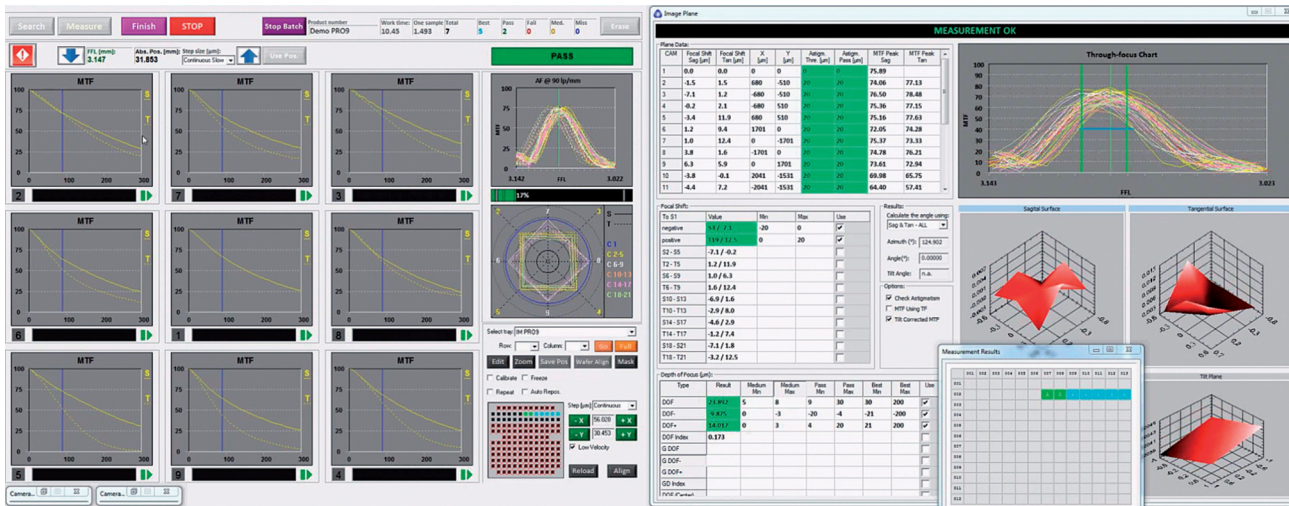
Search Measure Finish STOP Stop Batch Product number Demo PRO9 Work time: 10.45 One sample 1.493 Total 7 Best 5 Pass 2 Fail 0 Med. 0 Miss 0 Erase

FFL [mm]: 3.147 Abs. Pos. [mm]: 31.853 Step size [µm]: Continuous Slow Use Pos.

PASS

MTF S T 2
MTF S T 7
MTF S T 3
MTF S T 6
MTF S T 1
MTF S T 8
MTF S T 5
MTF S T 9
MTF S T 4

AF @ 90 lp/mm
MTF
3.142 FFL 3.022
17%

S T
C 1
C 2-5
C 6-9
C 10-13
C 14-17
C 18-21

Select tray: IM PRO9
Row: Column: Go Full
Edit Zoom Save Pos Wafer Align Mask
Calibrate Freeze
Repeat Auto Repos
Step [µm]: Continuous
-X 56.028 +X
-Y 30.453 +Y
Low Velocity
Reload Align

Camera... Camera...

Image Plane

MEASUREMENT OK

Plane Data:

| CAM | Focal Shift Sag [µm] | Focal Shift Tan [µm] | X [µm] | Y [µm] | Astign. Thre. [µm] | Astign. Pass [µm] | MTF Peak Sag | MTF Peak Tan |
|---|---|---|---|---|---|---|---|---|
| 1 | 0.0 | 0.0 | 0 | 0 | 0 | 20 | 75.89 | |
| 2 | -1.5 | 1.5 | 680 | -510 | 20 | 20 | 74.06 | 77.13 |
| 3 | -7.1 | 1.2 | -680 | -510 | 20 | 20 | 76.50 | 78.48 |
| 4 | -0.2 | 2.1 | -680 | 510 | 20 | 20 | 75.36 | 77.15 |
| 5 | -3.4 | 11.9 | 680 | 510 | 20 | 20 | 75.16 | 77.63 |
| 6 | 1.2 | 9.4 | 1701 | 0 | 20 | 20 | 72.05 | 74.28 |
| 7 | 1.0 | 12.4 | 0 | -1701 | 20 | 20 | 75.37 | 73.33 |
| 8 | 3.8 | 1.6 | -1701 | 0 | 20 | 20 | 74.78 | 76.21 |
| 9 | 6.3 | 5.9 | 0 | 1701 | 20 | 20 | 73.61 | 72.94 |
| 10 | -3.8 | -0.1 | 2041 | -1531 | 20 | 20 | 69.98 | 65.75 |
| 11 | -4.4 | 7.2 | -2041 | -1531 | 20 | 20 | 64.40 | 57.41 |

Through-focus Chart
MTF
3.141 FFL 3.023

Focal Shift:

| To S1 | Value | Min | Max | Use |
|---|---|---|---|---|
| negative | -13 / -7.1 | -20 | 0 | ✓ |
| positive | 11.9 / 12.5 | 0 | 20 | ✓ |
| S2 - S5 | -7.1 / -0.2 | | | |
| T2 - T5 | 1.2 / 11.9 | | | |
| S6 - S9 | 1.0 / 6.3 | | | |
| T6 - T9 | 1.6 / 12.4 | | | |
| S10 - S13 | -6.9 / 1.6 | | | |
| T10 - T13 | -2.9 / 8.0 | | | |
| S14 - S17 | -4.6 / 2.9 | | | |
| T14 - T17 | -1.2 / 7.4 | | | |
| S18 - S21 | -7.1 / 1.8 | | | |
| T18 - T21 | -3.2 / 12.5 | | | |

Results:
Calculate the angle using:
Sag & Tan - ALL
Azimuth [°]: 124.902
Angle [°]: 0.00000
Tilt Angle: n.a.

Options:
Check Astigmatism
MTF Using TF
Tilt Corrected MTF

Sagittal Surface
Tangential Surface
Tilt Plane

Depth of Focus [µm]:

| Type | Result | Medium Min | Medium Max | Pass Min | Pass Max | Best Min | Best Max | Use |
|---|---|---|---|---|---|---|---|---|
| DOF | 23.892 | 5 | 8 | 9 | 30 | 30 | 200 | ✓ |
| DOF- | -9.875 | 0 | -3 | -20 | -4 | -21 | -200 | ✓ |
| DOF+ | 14.017 | 0 | 3 | 4 | 20 | 21 | 200 | ✓ |
| DOF Index | 0.173 | | | | | | | |
| G DOF | | | | | | | | |
| G DOF- | | | | | | | | |
| G DOF+ | | | | | | | | |
| GD Index | | | | | | | | |

Measurement Results